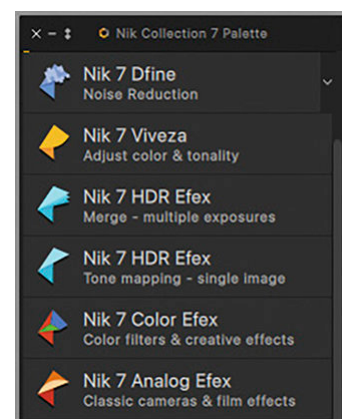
× – ‡ Nik Collection 7 Palette

Nik 7 Dfine
Noise Reduction

Nik 7 Viveza
Adjust color & tonality

Nik 7 HDR Efex
Merge - multiple exposures

Nik 7 HDR Efex
Tone mapping - single image

Nik 7 Color Efex
Color filters & creative effects

Nik 7 Analog Efex
Classic cameras & film effects